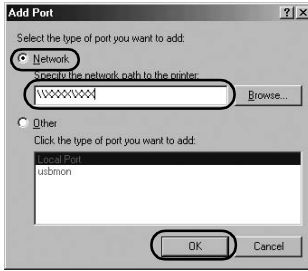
Add Port

?

Select the type of port you want to add:

Network

Specify the network path to the printer:

\\XXXX\XXX

Browse...

Other

Click the type of port you want to add:

Local Port

usbmon

OK

Cancel